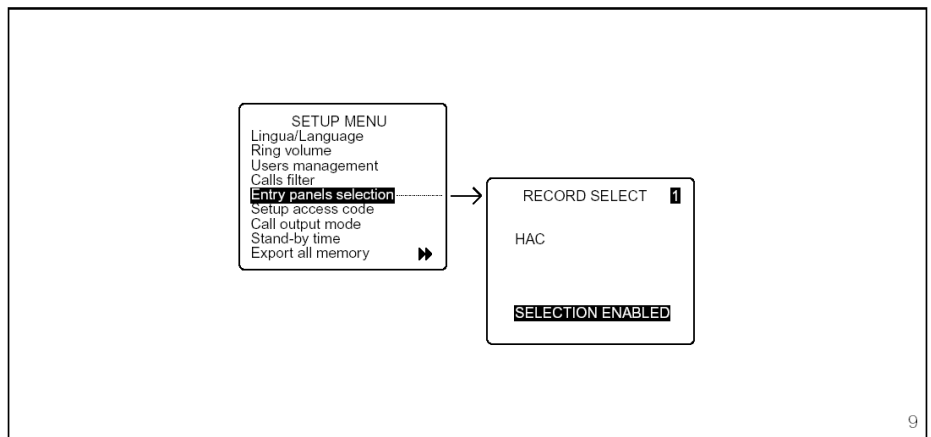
SETUP MENU
Lingua/Language
Ring volume
Users management
Calls filter
Entry panels selection
Setup access code
Call output mode
Stand-by time
Export all memory

RECORD SELECT 1

HAC

SELECTION ENABLED

9